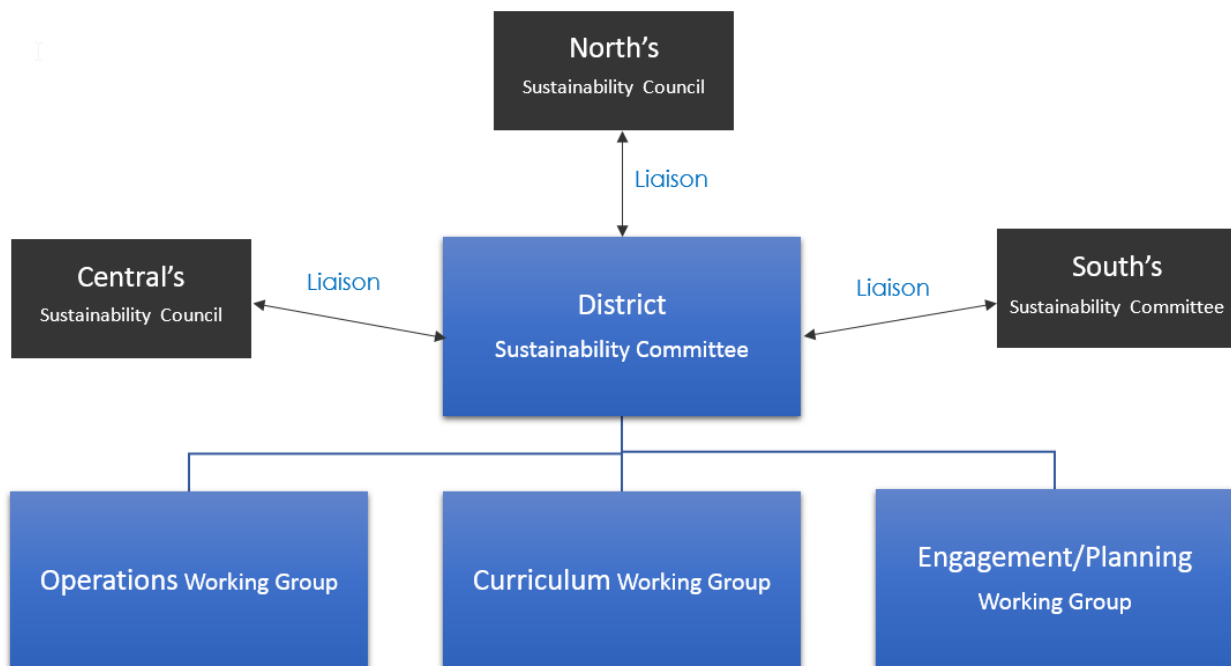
North's
Sustainability Council

Liaison

Central's
Sustainability Council

Liaison

District
Sustainability Committee

Liaison

South's
Sustainability Committee

Operations Working Group

Curriculum Working Group

Engagement/Planning
Working Group